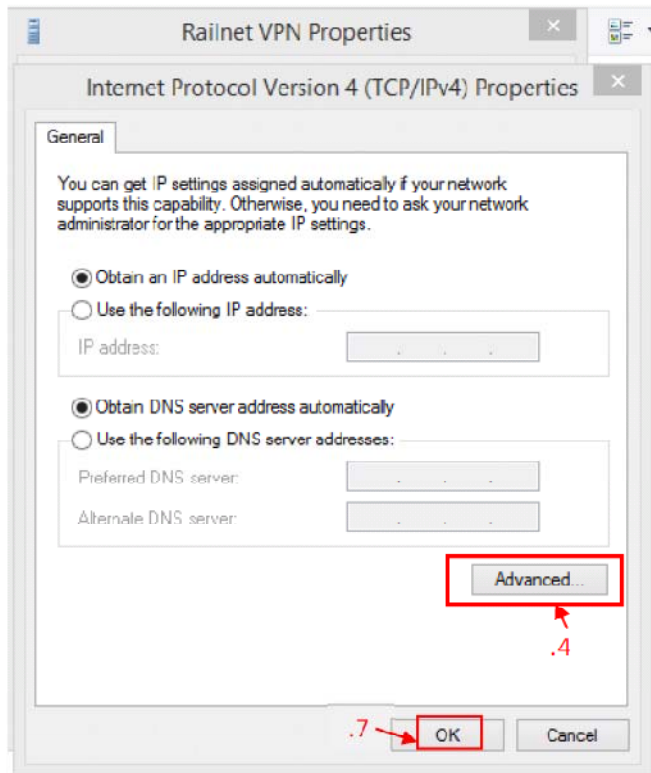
Railnet VPN Properties

Internet Protocol Version 4 (TCP/IPv4) Properties

General

You can get IP settings assigned automatically if your network supports this capability. Otherwise, you need to ask your network administrator for the appropriate IP settings.

Obtain an IP address automatically

Use the following IP address:

IP address:

Obtain DNS server address automatically

Use the following DNS server addresses:

Preferred DNS server:

Alternate DNS server:

Advanced...

.4

.7

OK

Cancel